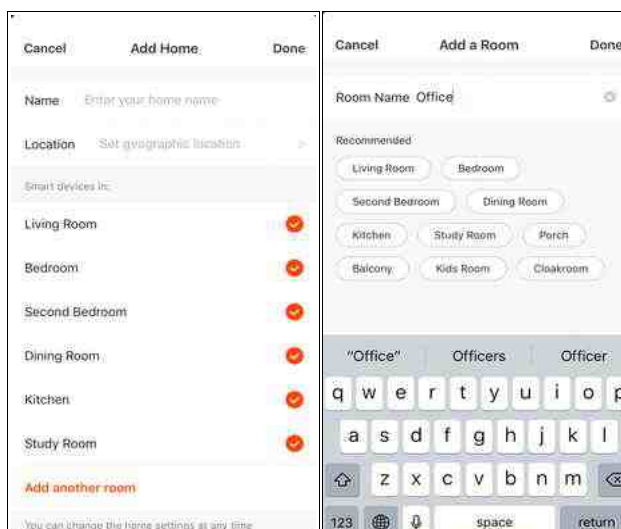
Cancel Add Home Done

Name Enter your home name

Location Set geographic location

Smart devices in:

Living Room

Bedroom

Second Bedroom

Dining Room

Kitchen

Study Room

Add another room

You can change the home settings at any time

Cancel Add a Room Done

Room Name Office

Recommended

Living Room Bedroom

Second Bedroom Dining Room

Kitchen Study Room Porch

Balcony Kids Room Cloakroom

"Office" Officers Officer

q w e r t y u i o p

a s d f g h j k l

z x c v b n m

123 space return